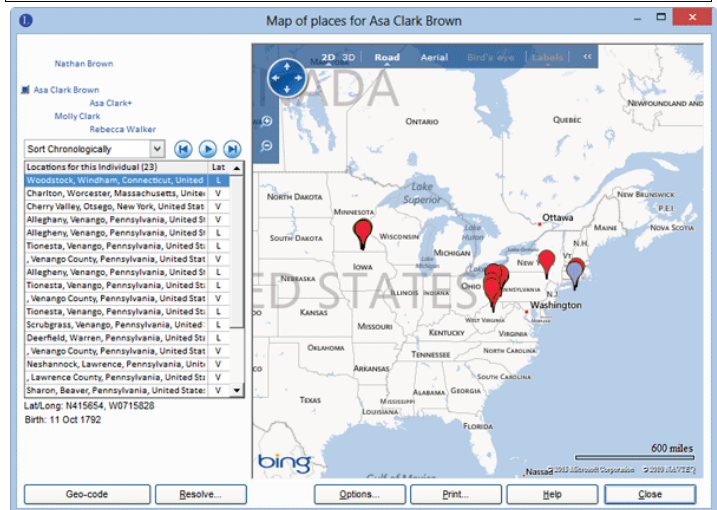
Map of places for Asa Clark Brown

Nathan Brown

Asa Clark Brown
Asa Clark+
Molly Clark
Rebecca Walker

Sort Chronologically

| Locations for this Individual (23) | Lat |
|---|---|
| Woodstock, Windham, Connecticut, United | L |
| Charlton, Worcester, Massachusetts, Unite | V |
| Cherry Valley, Otsego, New York, United St | V |
| Alleghany, Venango, Pennsylvania, United St | L |
| Alleghany, Venango, Pennsylvania, United St | L |
| Tionesta, Venango, Pennsylvania, United St | L |
| , Venango County, Pennsylvania, United Stat | V |
| Alleghany, Venango, Pennsylvania, United St | L |
| Tionesta, Venango, Pennsylvania, United St | L |
| , Venango County, Pennsylvania, United Stat | V |
| Tionesta, Venango, Pennsylvania, United St | L |
| Scrubgrass, Venango, Pennsylvania, United | L |
| Deerfield, Warren, Pennsylvania, United Sta | L |
| , Venango County, Pennsylvania, United Stat | V |
| Neshannock, Lawrence, Pennsylvania, Unite | V |
| , Lawrence County, Pennsylvania, United Stat | V |
| Sharon, Beaver, Pennsylvania, United States | V |

Lat/Long: N415654, W0715828
Birth: 11 Oct 1792

2D 3D Road Aerial Bird's eye Labels

CANADA
ONTARIO
QUÉBEC
NEWFOUNDLAND AND
NORTH DAKOTA
MINNESOTA
Lake Superior
NEW BRUNSWICK
P.E.I.
SOUTH DAKOTA
WISCONSIN
MICHIGAN
Lake Huron
Ottawa
MAINE
NOVA SCOTIA
IOWA
NEBRASKA
ILLINOIS
INDIANA
OHIO
NEW YORK
VT
N.H.
UNITED STATES
PENNSYLVANIA
N.J.
Washington
KANSAS
MISSOURI
KENTUCKY
WEST VIRGINIA
VIRGINIA
OKLAHOMA
TENNESSEE
NORTH CAROLINA
ARKANSAS
SOUTH CAROLINA
TEXAS
MISSISSIPPI
LOUISIANA
600 miles
bing
Nassau © 2010 Microsoft Corporation © 2010 NAVTEQ

Geo-code
Resolve...
Options...
Print...
Help
Close